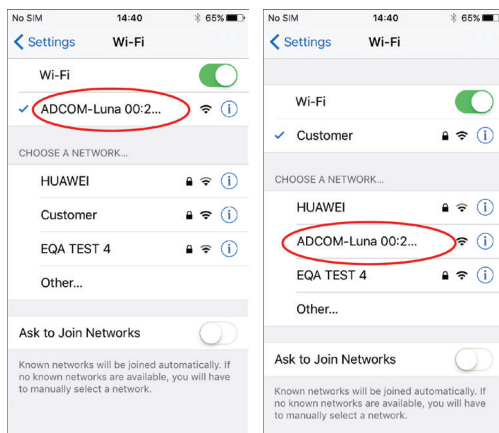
No SIM 14:40 65%

Settings Wi-Fi

Wi-Fi

ADCOM-Luna 00:2...

CHOOSE A NETWORK...

HUAWEI

Customer

EQA TEST 4

Other...

Ask to Join Networks

Known networks will be joined automatically. If no known networks are available, you will have to manually select a network.

No SIM 14:40 65%

Settings Wi-Fi

Wi-Fi

Customer

CHOOSE A NETWORK...

HUAWEI

ADCOM-Luna 00:2...

EQA TEST 4

Other...

Ask to Join Networks

Known networks will be joined automatically. If no known networks are available, you will have to manually select a network.